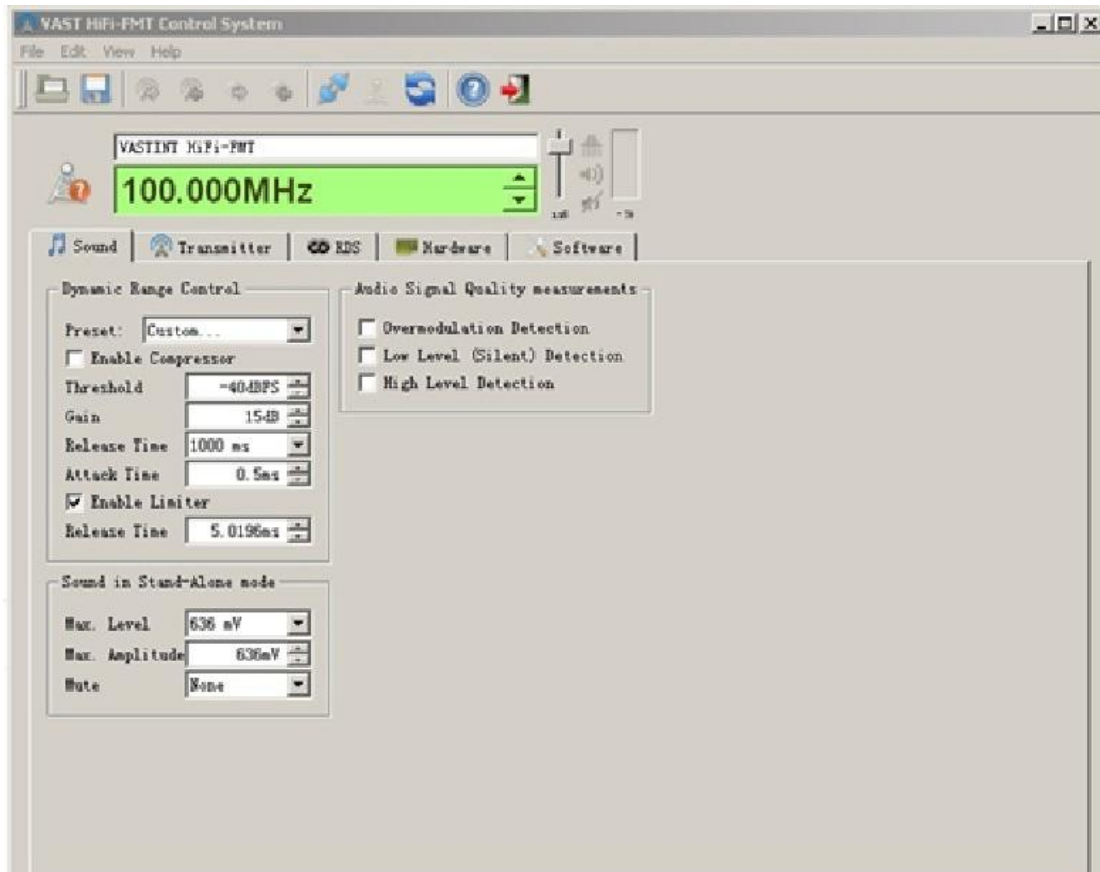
VAST HiFi-FMT Control System

File Edit View Help

VASTINT HiFi-FMT

100.000MHz

Sound | Transmitter | RDS | Hardware | Software

Dynamic Range Control

Preset: Custom...

Enable Compressor

Threshold -40dBFS

Gain 15dB

Release Time 1000 ms

Attack Time 0.5ms

Enable Limiter

Release Time 5.0196ms

Sound in Stand-Alone mode

Max. Level 636 mV

Max. Amplitude 636mV

Mute None

Audio Signal Quality measurements

Overmodulation Detection

Low Level (Silent) Detection

High Level Detection